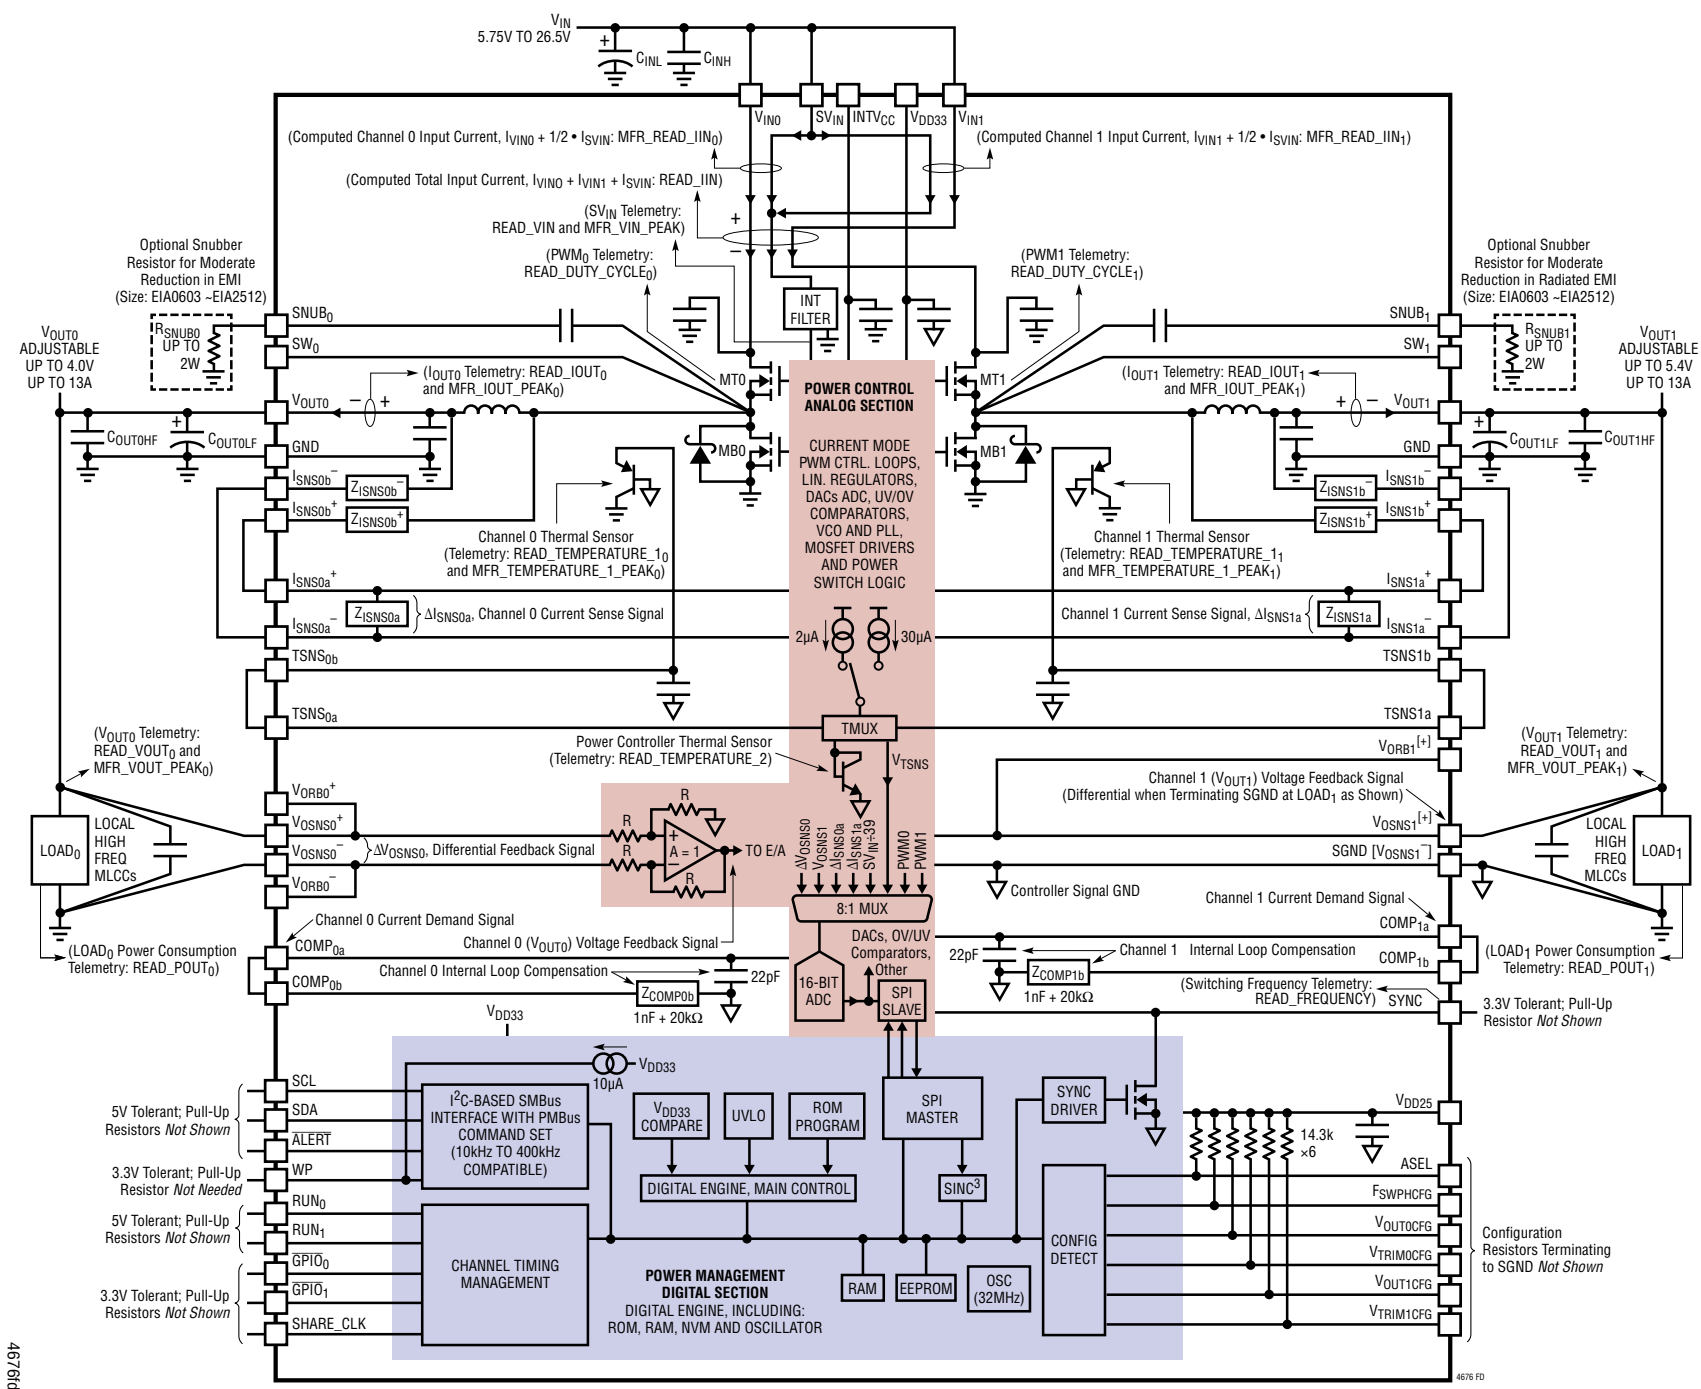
$V_{IN}$
5.75V TO 26.5V
$C_{INL}$ $C_{INH}$
$V_{IN0}$ $SV_{IN}$ $INTV_{CC}$ $V_{DD33}$ $V_{IN1}$

(Computed Channel 0 Input Current, $I_{VIN0}$ + 1/2 • $I_{SVIN}$: MFR_READ_IIN$_0$)
(Computed Channel 1 Input Current, $I_{VIN1}$ + 1/2 • $I_{SVIN}$: MFR_READ_IIN$_1$)
(Computed Total Input Current, $I_{VIN0}$ + $I_{VIN1}$ + $I_{SVIN}$: READ_IIN)
($SV_{IN}$ Telemetry: READ_VIN and MFR_VIN_PEAK)
($PWM_0$ Telemetry: READ_DUTY_CYCLE$_0$)
(PWM1 Telemetry: READ_DUTY_CYCLE$_1$)
INT FILTER

Optional Snubber Resistor for Moderate Reduction in EMI (Size: EIA0603 ~EIA2512)
Optional Snubber Resistor for Moderate Reduction in Radiated EMI (Size: EIA0603 ~EIA2512)
$R_{SNUB0}$ UP TO 2W
$R_{SNUB1}$ UP TO 2W
$SNUB_0$ $SNUB_1$
$SW_0$ $SW_1$
$V_{OUT0}$ ADJUSTABLE UP TO 4.0V UP TO 13A
$V_{OUT1}$ ADJUSTABLE UP TO 5.4V UP TO 13A
($I_{OUT0}$ Telemetry: READ_IOUT$_0$ and MFR_IOUT_PEAK$_0$)
($I_{OUT1}$ Telemetry: READ_IOUT$_1$ and MFR_IOUT_PEAK$_1$)
MT0 MT1 MB0 MB1
$V_{OUT0}$ $V_{OUT1}$
$C_{OUT0HF}$ $C_{OUT0LF}$ $C_{OUT1LF}$ $C_{OUT1HF}$
GND GND
POWER CONTROL ANALOG SECTION
CURRENT MODE PWM CTRL. LOOPS, LIN. REGULATORS, DACs ADC, UV/OV COMPARATORS, VCO AND PLL, MOSFET DRIVERS AND POWER SWITCH LOGIC
$I_{SNS0b}^-$ $Z_{ISNS0b}^-$ $I_{SNS0b}^+$ $Z_{ISNS0b}^+$
$I_{SNS1b}^-$ $Z_{ISNS1b}^-$ $I_{SNS1b}^+$ $Z_{ISNS1b}^+$
Channel 0 Thermal Sensor (Telemetry: READ_TEMPERATURE_1$_0$ and MFR_TEMPERATURE_1_PEAK$_0$)
Channel 1 Thermal Sensor (Telemetry: READ_TEMPERATURE_1$_1$ and MFR_TEMPERATURE_1_PEAK$_1$)
$I_{SNS0a}^+$ $I_{SNS1a}^+$
$Z_{ISNS0a}$ $\Delta I_{SNS0a}$, Channel 0 Current Sense Signal
Channel 1 Current Sense Signal, $\Delta I_{SNS1a}$ $Z_{ISNS1a}$
$I_{SNS0a}^-$ $I_{SNS1a}^-$
2µA 30µA
$TSNS_{0b}$ TSNS1b
$TSNS_{0a}$ TSNS1a
TMUX
Power Controller Thermal Sensor (Telemetry: READ_TEMPERATURE_2)
$V_{TSNS}$
($V_{OUT0}$ Telemetry: READ_VOUT$_0$ and MFR_VOUT_PEAK$_0$)
($V_{OUT1}$ Telemetry: READ_VOUT$_1$ and MFR_VOUT_PEAK$_1$)
$V_{ORB1}^{[+]}$
Channel 1 ($V_{OUT1}$) Voltage Feedback Signal (Differential when Terminating SGND at LOAD$_1$ as Shown)
$V_{ORB0}^+$ $V_{OSNS0}^+$ $V_{OSNS0}^-$ $V_{ORB0}^-$
$\Delta V_{OSNS0}$, Differential Feedback Signal
R R R R A = 1 TO E/A
$\Delta V_{OSNS0}$ $V_{OSNS1}$ $\Delta I_{SNS0a}$ $\Delta I_{SNS1a}$ $SV_{IN}$÷39 PWM0 PWM1
$V_{OSNS1}^{[+]}$
SGND [$V_{OSNS1}^-$]
LOAD$_0$ LOCAL HIGH FREQ MLCCs
LOCAL HIGH FREQ MLCCs LOAD$_1$
Controller Signal GND
8:1 MUX
Channel 0 Current Demand Signal
Channel 1 Current Demand Signal
$COMP_{0a}$ $COMP_{1a}$
Channel 0 ($V_{OUT0}$) Voltage Feedback Signal
DACs, OV/UV Comparators, Other
($LOAD_0$ Power Consumption Telemetry: READ_POUT$_0$)
(LOAD$_1$ Power Consumption Telemetry: READ_POUT$_1$)
22pF Channel 1 Internal Loop Compensation $COMP_{1b}$
$Z_{COMP1b}$ 1nF + 20kΩ
Channel 0 Internal Loop Compensation 22pF
$COMP_{0b}$ $Z_{COMP0b}$ 1nF + 20kΩ
16-BIT ADC
SPI SLAVE
(Switching Frequency Telemetry: READ_FREQUENCY) SYNC
3.3V Tolerant; Pull-Up Resistor Not Shown
$V_{DD33}$
$V_{DD33}$ 10µA
SCL SDA $\overline{ALERT}$
5V Tolerant; Pull-Up Resistors Not Shown
I$^2$C-BASED SMBus INTERFACE WITH PMBus COMMAND SET (10kHz TO 400kHz COMPATIBLE)
$V_{DD33}$ COMPARE
UVLO
ROM PROGRAM
SPI MASTER
SYNC DRIVER
$V_{DD25}$
14.3k ×6
ASEL
WP
3.3V Tolerant; Pull-Up Resistor Not Needed
DIGITAL ENGINE, MAIN CONTROL
SINC$^3$
$F_{SWPHCFG}$
$V_{OUT0CFG}$
RUN$_0$ RUN$_1$
5V Tolerant; Pull-Up Resistors Not Shown
$\overline{GPIO_0}$ $\overline{GPIO_1}$
3.3V Tolerant; Pull-Up Resistors Not Shown
SHARE_CLK
CHANNEL TIMING MANAGEMENT
POWER MANAGEMENT DIGITAL SECTION
DIGITAL ENGINE, INCLUDING: ROM, RAM, NVM AND OSCILLATOR
RAM EEPROM OSC (32MHz)
CONFIG DETECT
$V_{TRIM0CFG}$
$V_{OUT1CFG}$
$V_{TRIM1CFG}$
Configuration Resistors Terminating to SGND Not Shown
4676fd
4676 FD